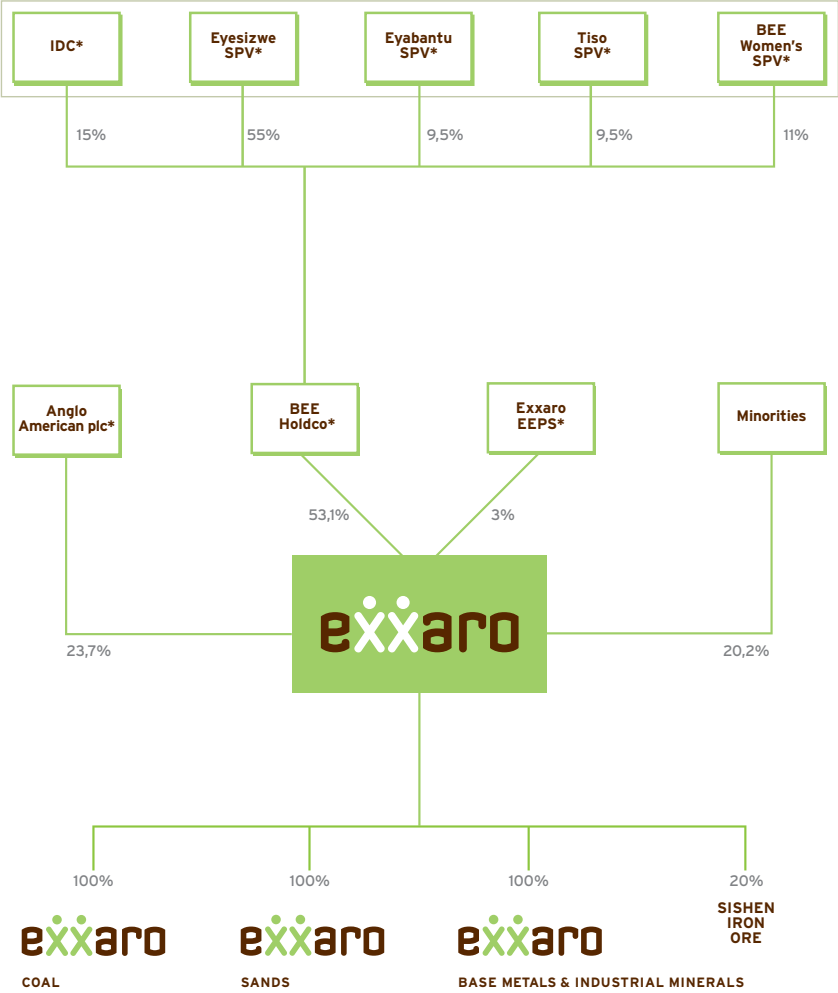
IDC*

Eyesizwe SPV*

Eyabantu SPV*

Tiso SPV*

BEE Women's SPV*

15%

55%

9,5%

9,5%

11%

Anglo American plc*

BEE Holdco*

Exxaro EEPS*

Minorities

53,1%

3%

exxaro

23,7%

20,2%

100%

100%

100%

20%

exxaro
COAL

exxaro
SANDS

exxaro
BASE METALS & INDUSTRIAL MINERALS

SISHEN IRON ORE